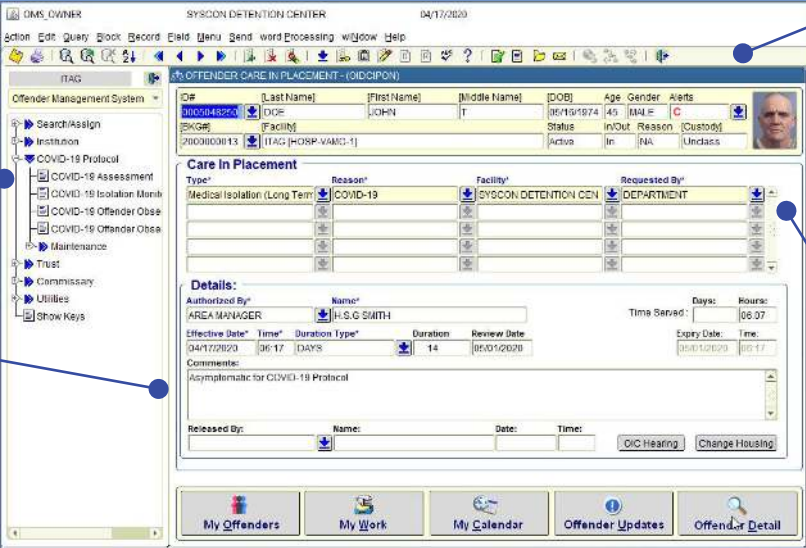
OMS_OWNER SYSCON DETENTION CENTER 04/17/2020

Action Edit Query Block Record Field Menu Send word Processing wiNdow Help

ITAG

Offender Management System

Search/Assign
Institution
COVID-19 Protocol
COVID-19 Assessment
COVID-19 Isolation Monit
COVID-19 Offender Obse
COVID-19 Offender Obse
Maintenance
Trust
Commissary
Utilities
Show Keys

OFFENDER CARE IN PLACEMENT - (OIDCIPON)

| ID# | [Last Name] | [First Name] | [Middle Name] | [DOB] | Age | Gender | Alerts |
|---|---|---|---|---|---|---|---|
| 0005048250 | DOE | JOHN | T | 05/16/1974 | 45 | MALE | C |

| [BKG#] | [Facility] | Status | In/Out | Reason | [Custody] |
|---|---|---|---|---|---|
| 2003000813 | ITAG [HOSP-VAMC-1] | Active | In | NA | Unclass |

Care In Placement

| Type* | Reason* | Facility* | Requested By* |
|---|---|---|---|
| Medical Isolation (Long Term | COVID-19 | SYSCON DETENTION CEN | DEPARTMENT |
| | | | |
| | | | |
| | | | |
| | | | |

Details:

Authorized By* AREA MANAGER
Name* H.S.G SMITH
Time Served: Days: Hours: 06.07

Effective Date* 04/17/2020 Time* 06:17 Duration Type* DAYS Duration 14 Review Date 05/01/2020
Expiry Date: 05/01/2020 Time: 06:17

Comments:
Asymptomatic for COVID-19 Protocol

Released By: Name: Date: Time:

OIC Hearing Change Housing

My Offenders My Work My Calendar Offender Updates Offender Detail